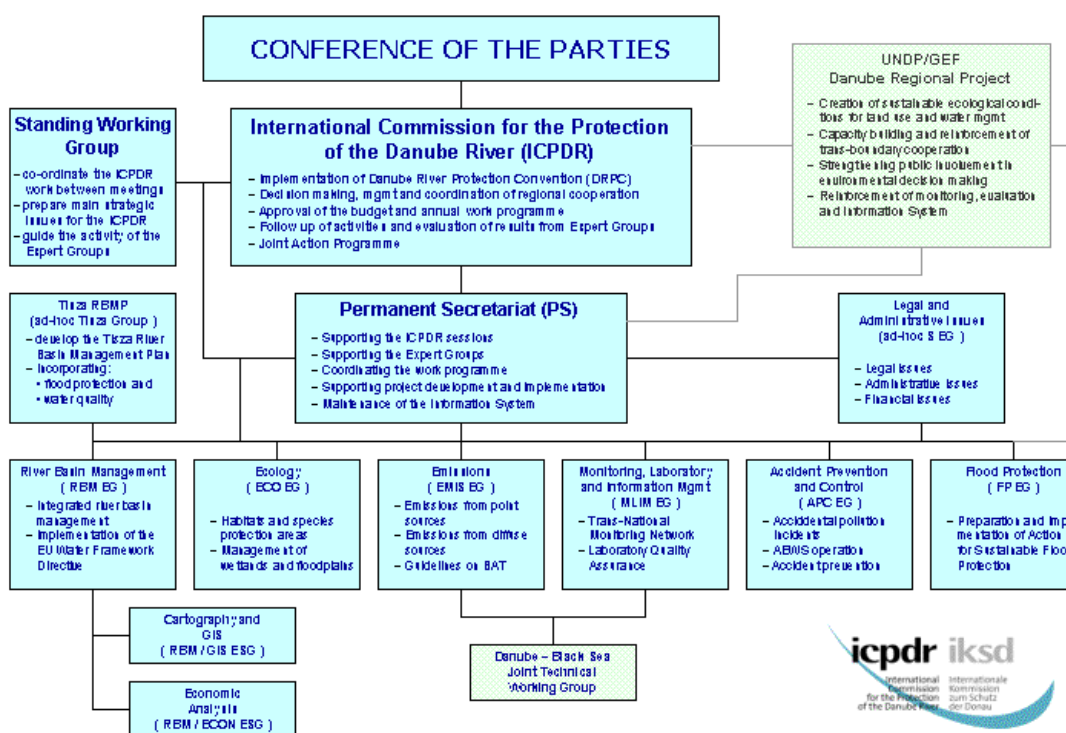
CONFERENCE OF THE PARTIES

UNDP/GEF
Danube Regional Project
– Creation of sustainable ecological conditions for land use and water mgmt
– Capacity building and reinforcement of trans-boundary cooperation
– Strengthening public involvement in environmental decision making
– Reinforcement of monitoring, evaluation and information System

Standing Working Group
– co-ordinate the ICPDR work between meetings
– prepare main strategic issues for the ICPDR
– guide the activity of the Expert Groups

International Commission for the Protection of the Danube River (ICPDR)
– Implementation of Danube River Protection Convention (DRPC)
– Decision making, mgmt and coordination of regional cooperation
– Approval of the budget and annual work programme
– Follow up of activities and evaluation of results from Expert Groups
– Joint Action Programme

Tisza RBMP
(ad-hoc Tisza Group )
– develop the Tisza River Basin Management Plan
– incorporating:
• flood protection and
• water quality

Permanent Secretariat (PS)
– Supporting the ICPDR sessions
– Supporting the Expert Groups
– Coordinating the work programme
– Supporting project development and implementation
– Maintenance of the Information System

Legal and Administrative Issues
(ad-hoc S EG )
– Legal issues
– Administrative issues
– Financial issues

River Basin Management
( RBM EG )
– Integrated river basin management
– Implementation of the EU Water Framework Directive

Ecology
( ECO EG )
– Habitats and species protection areas
– Management of wetlands and floodplains

Emissions
( EMIS EG )
– Emissions from point sources
– Emissions from diffuse sources
– Guidelines on BAT

Monitoring, Laboratory and Information Mgmt
( MLIM EG )
– Trans-National Monitoring Network
– Laboratory Quality Assurance

Accident Prevention and Control
( APC EG )
– Accidental pollution incidents
– AEWS operation
– Accident prevention

Flood Protection
( FP EG )
– Preparation and imp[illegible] mentation of Action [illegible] for Sustainable Floo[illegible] Protection

Cartography and GIS
( RBM / GIS ESG )

Economic Analysis
( RBM / ECON ESG )

Danube – Black Sea Joint Technical Working Group

icpdr iksd
International Commission for the Protection of the Danube River
Internationale Kommission zum Schutz der Donau